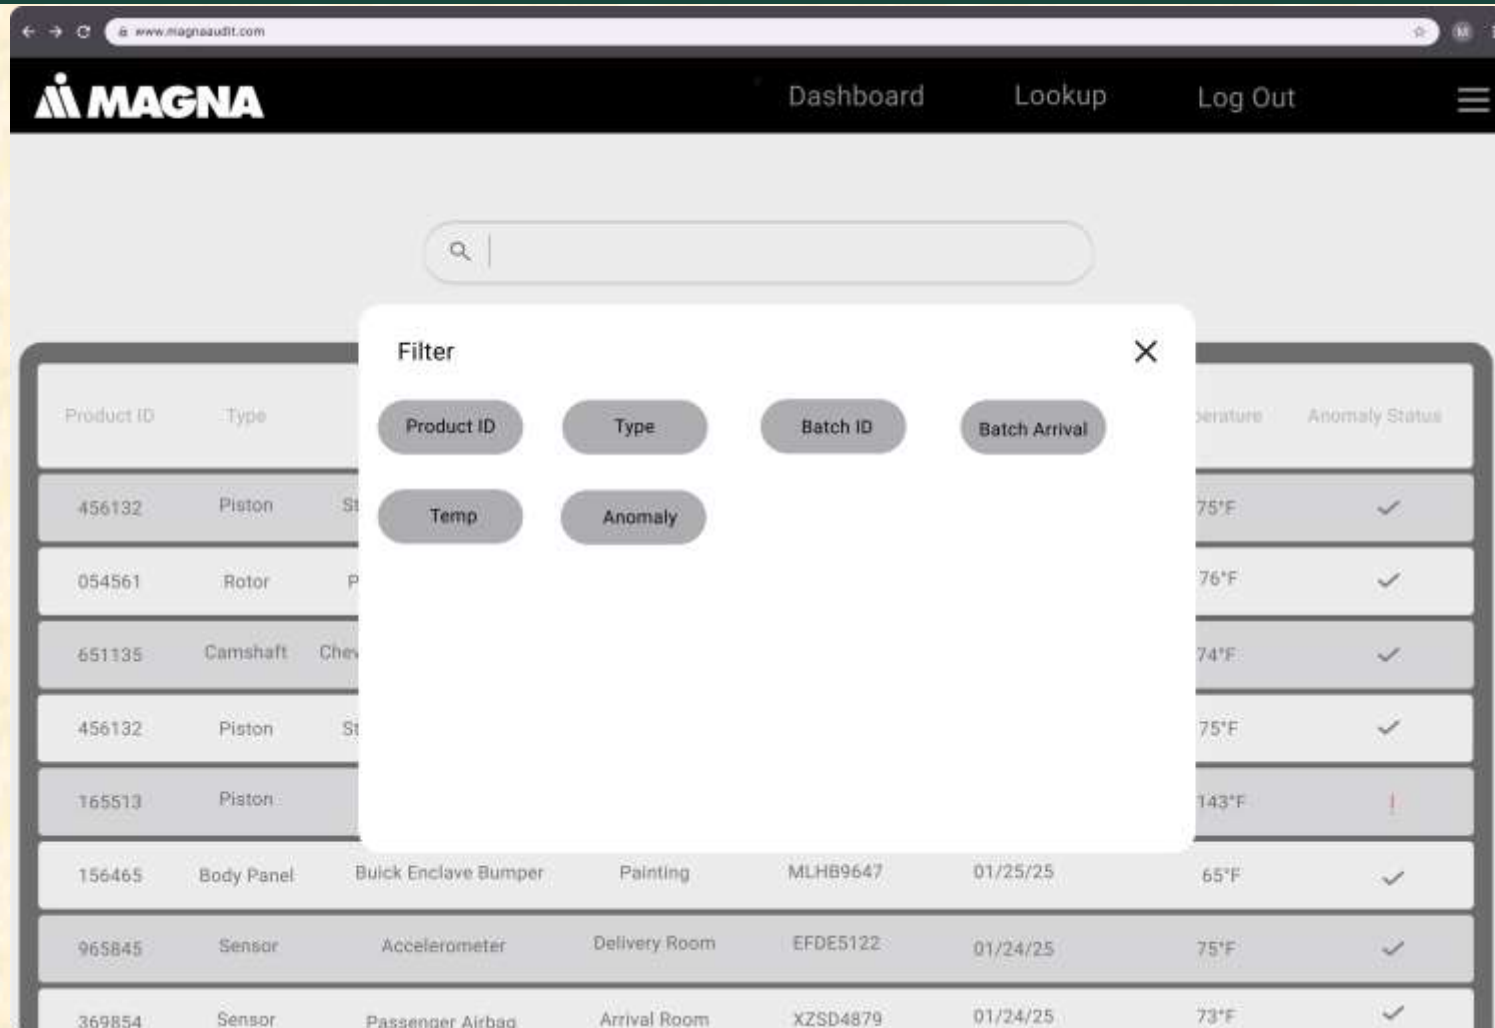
www.magnaaudit.com

MAGNA Dashboard Lookup Log Out

Filter

Product ID Type Batch ID Batch Arrival

Temp Anomaly

| Product ID | Type | | | | | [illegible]perature | Anomaly Status |
|---|---|---|---|---|---|---|---|
| 456132 | Piston | St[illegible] | | | | 75°F | ✓ |
| 054561 | Rotor | P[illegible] | | | | 76°F | ✓ |
| 651135 | Camshaft | Chev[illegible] | | | | 74°F | ✓ |
| 456132 | Piston | St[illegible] | | | | 75°F | ✓ |
| 165513 | Piston | | | | | 143°F | ! |
| 156465 | Body Panel | Buick Enclave Bumper | Painting | MLHB9647 | 01/25/25 | 65°F | ✓ |
| 965845 | Sensor | Accelerometer | Delivery Room | EFDE5122 | 01/24/25 | 75°F | ✓ |
| 369854 | Sensor | Passenger Airbag | Arrival Room | XZSD4879 | 01/24/25 | 73°F | ✓ |